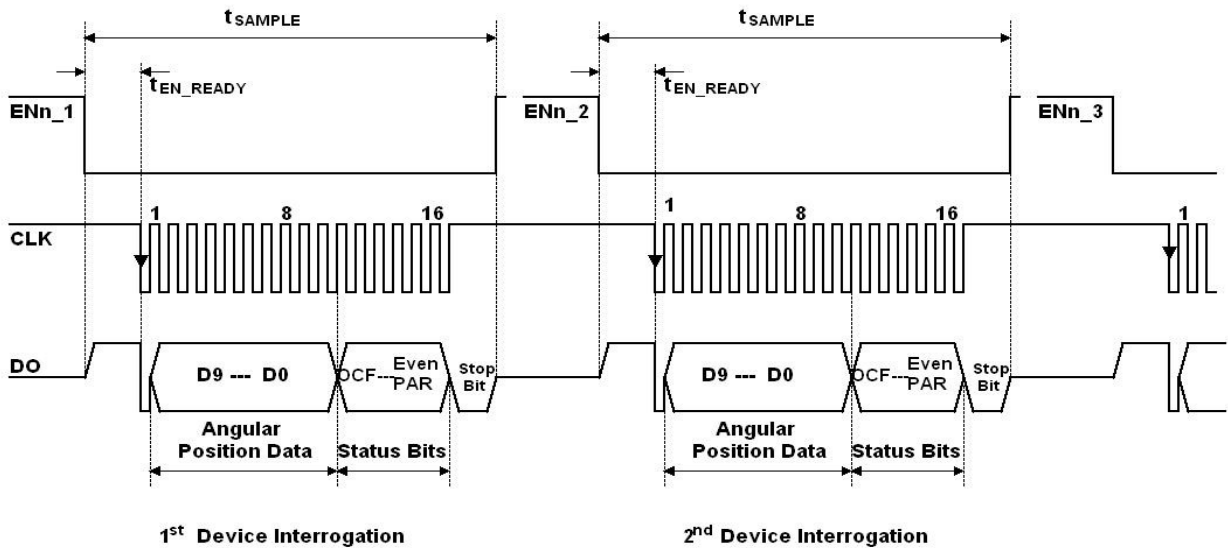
$t_{SAMPLE}$

$t_{EN\_READY}$

ENn_1

CLK

1 8 16

DO

D9 --- D0

OCF--- Even PAR

Stop Bit

Angular Position Data

Status Bits

$t_{SAMPLE}$

$t_{EN\_READY}$

ENn_2

1 8 16

D9 --- D0

OCF--- Even PAR

Stop Bit

Angular Position Data

Status Bits

ENn_3

1

1$^{st}$ Device Interrogation

2$^{nd}$ Device Interrogation